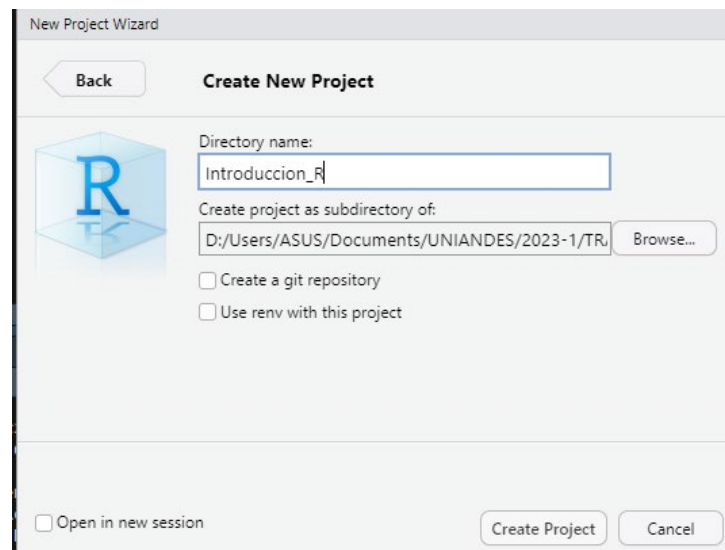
New Project Wizard

Back

Create New Project

R

Directory name:

Introduccion_R

Create project as subdirectory of:

D:/Users/ASUS/Documents/UNIANDES/2023-1/TR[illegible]

Browse...

Create a git repository

Use renv with this project

Open in new session

Create Project

Cancel